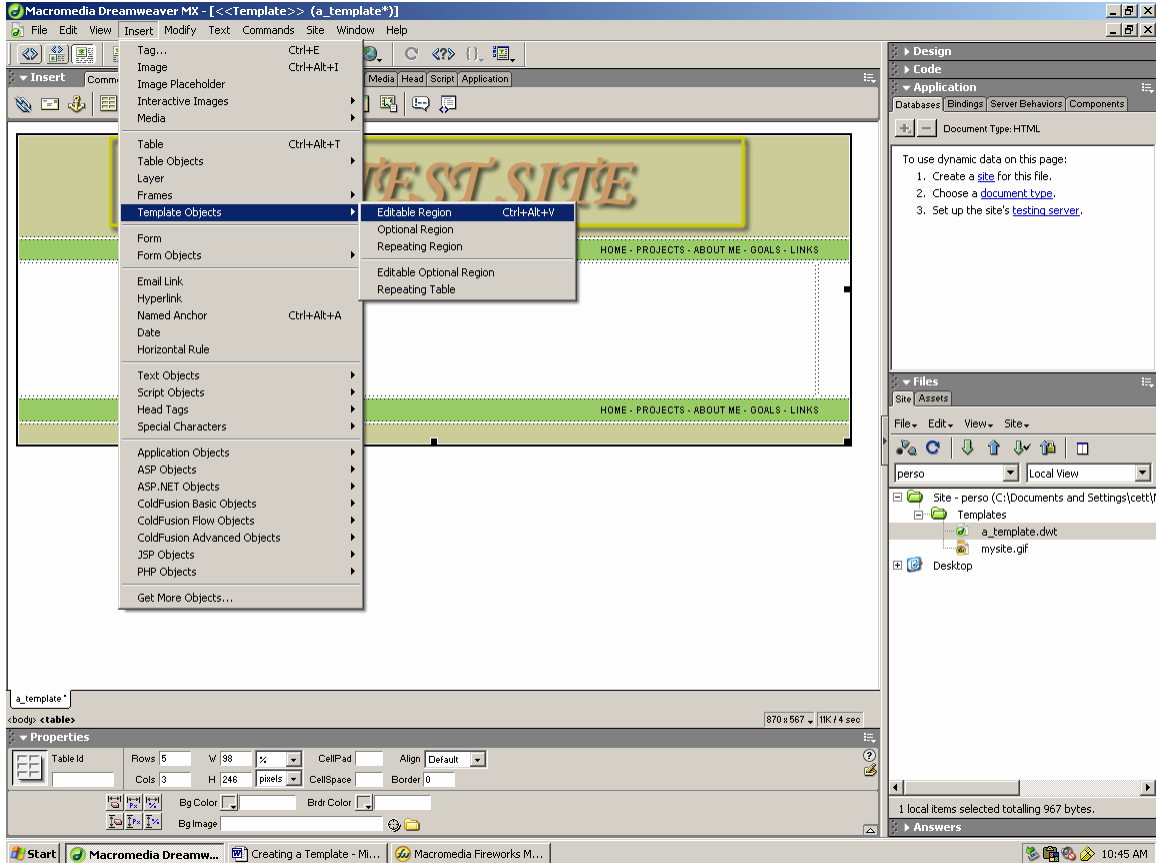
Macromedia Dreamweaver MX - [<<Template>> (a_template*)]

File Edit View Insert Modify Text Commands Site Window Help

Insert Comm

Media Head Script Application

Tag... Ctrl+E
Image Ctrl+Alt+I
Image Placeholder
Interactive Images
Media

Table Ctrl+Alt+T
Table Objects
Layer
Frames
Template Objects

Form
Form Objects

Email Link
Hyperlink
Named Anchor Ctrl+Alt+A
Date
Horizontal Rule

Text Objects
Script Objects
Head Tags
Special Characters

Application Objects
ASP Objects
ASP.NET Objects
ColdFusion Basic Objects
ColdFusion Flow Objects
ColdFusion Advanced Objects
JSP Objects
PHP Objects

Get More Objects...

Editable Region Ctrl+Alt+V
Optional Region
Repeating Region

Editable Optional Region
Repeating Table

EST SITE

HOME - PROJECTS - ABOUT ME - GOALS - LINKS

HOME - PROJECTS - ABOUT ME - GOALS - LINKS

a_template *

<body> <table>

870 x 567 11K / 4 sec

Properties

Table Id
Rows 5
Cols 3
W 98 %
H 246 pixels
CellPad
CellSpace
Align Default
Border 0
Bg Color
Brdr Color
Bg Image

Design
Code
Application
Databases Bindings Server Behaviors Components

Document Type: HTML

To use dynamic data on this page:
1. Create a site for this file.
2. Choose a document type.
3. Set up the site's testing server.

Files
Site Assets
File Edit View Site
perso
Local View
Site - perso (C:\Documents and Settings\cett\
Templates
a_template.dwt
mysite.gif
Desktop

1 local items selected totalling 967 bytes.

Answers

Start Macromedia Dreamw... Creating a Template - Mi... Macromedia Fireworks M... 10:45 AM